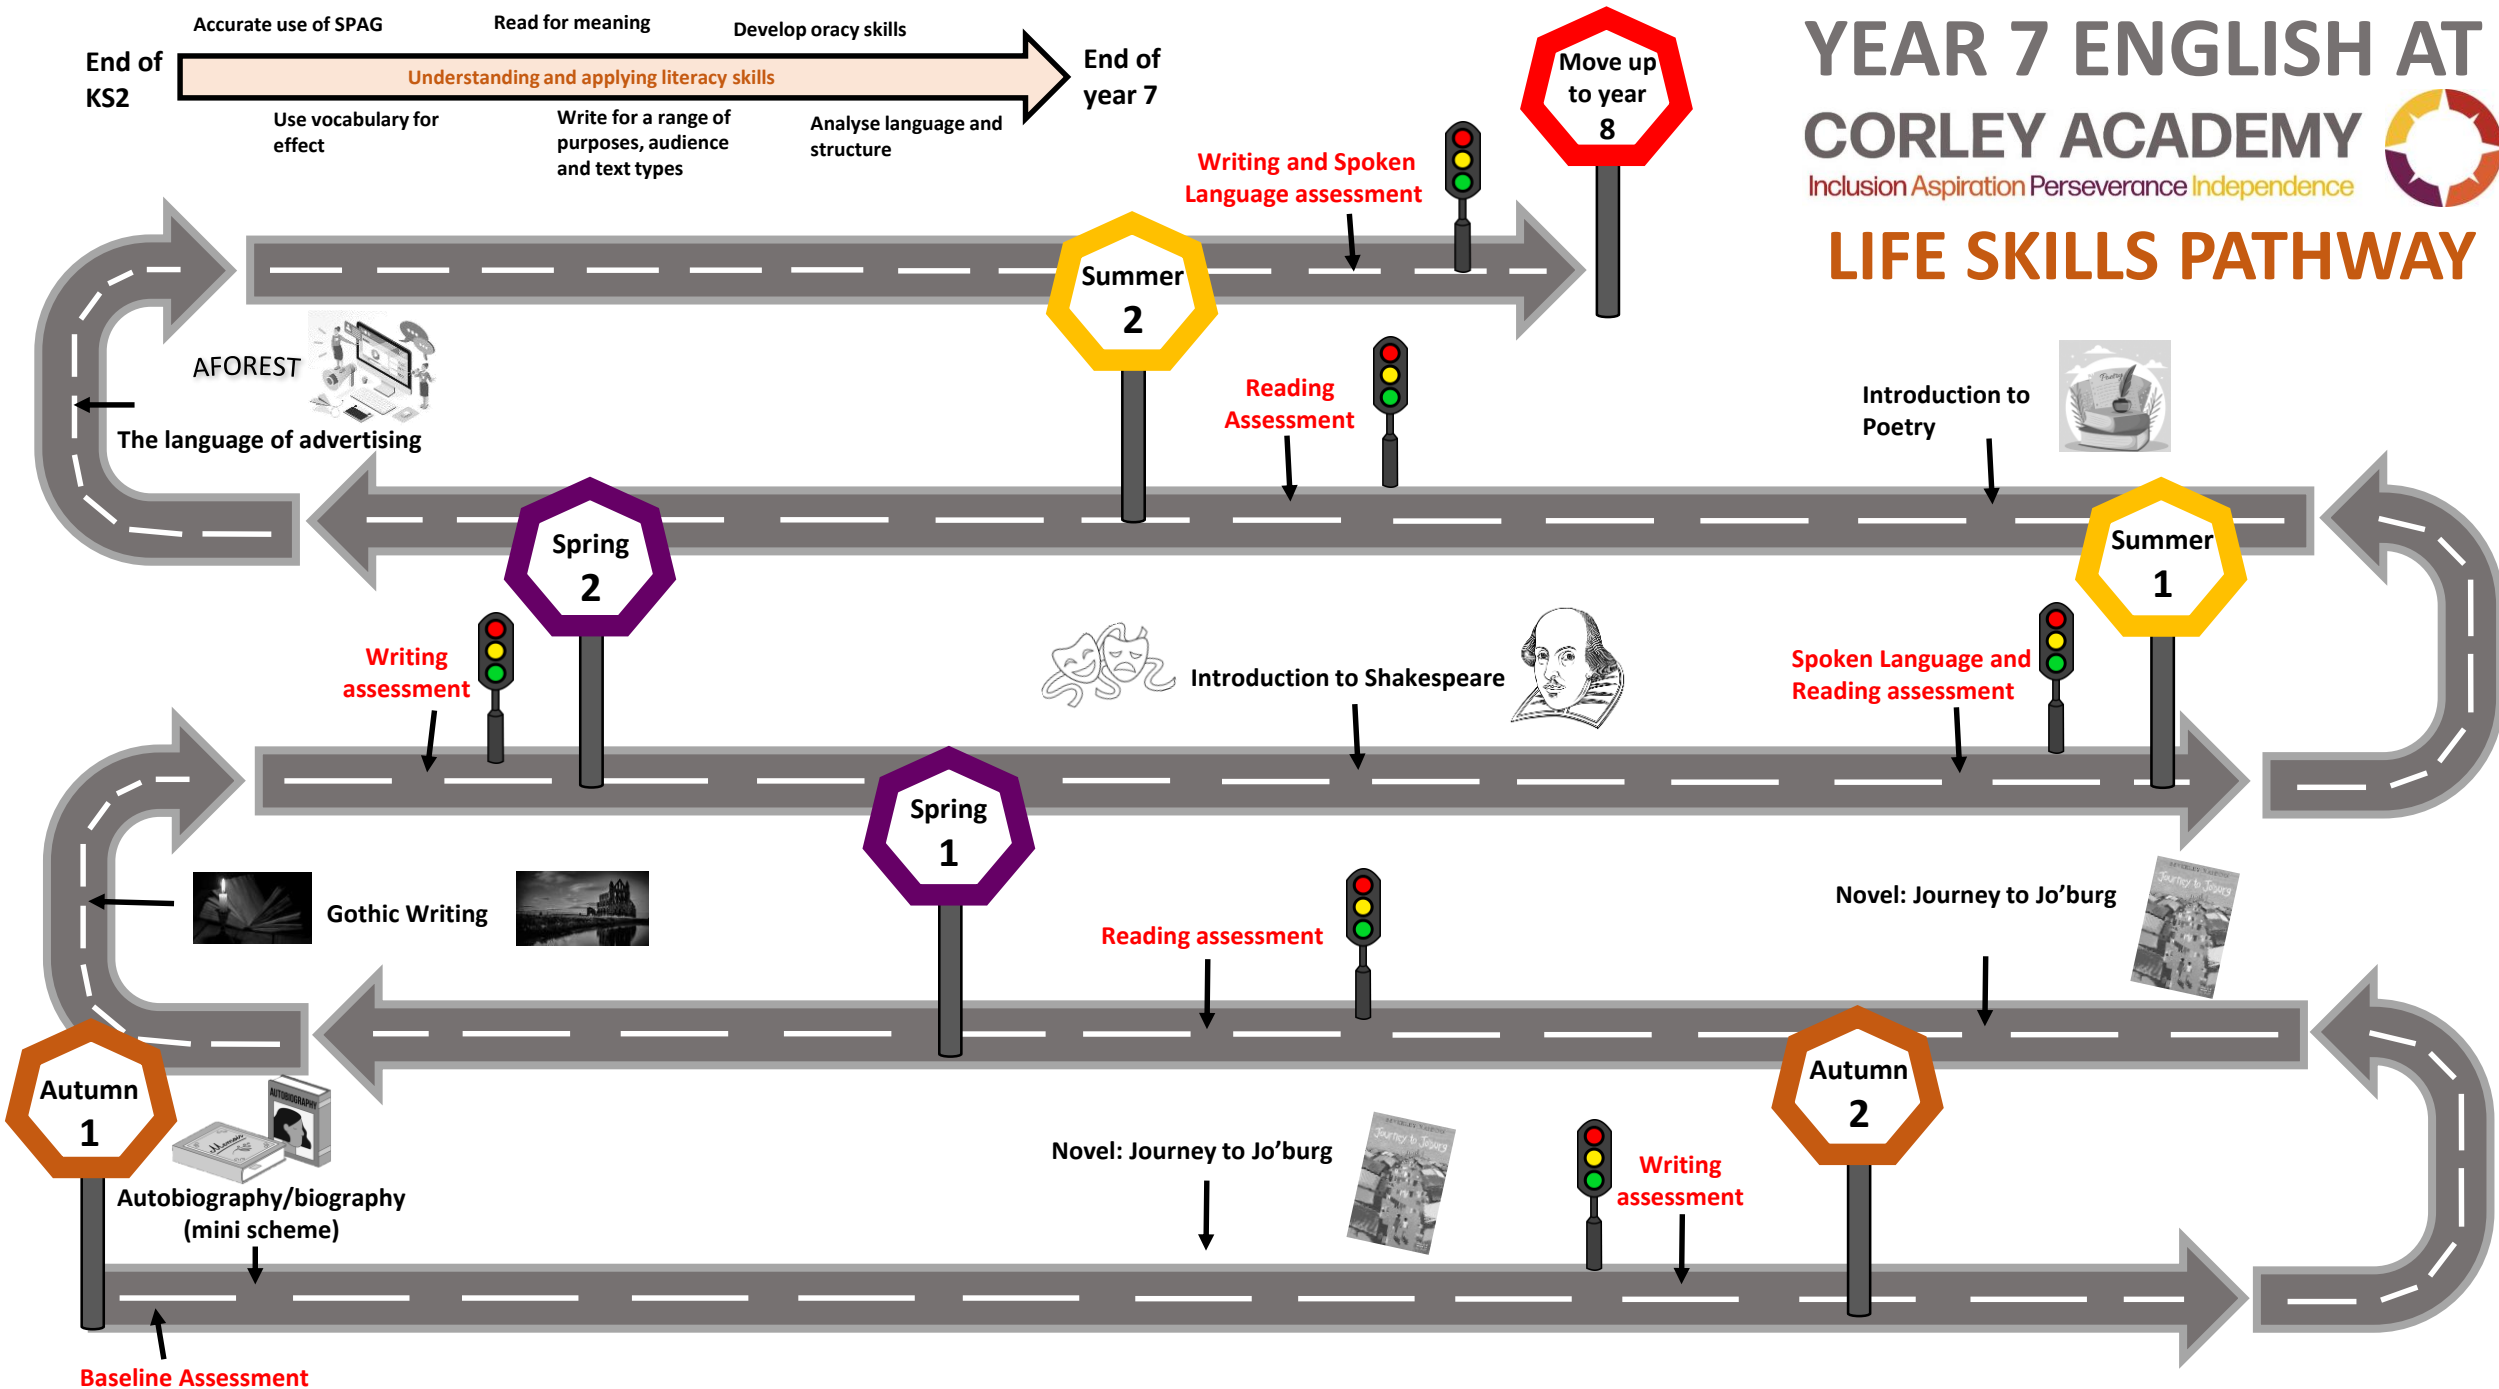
End of KS2

Accurate use of SPAG

Read for meaning

Develop oracy skills

Understanding and applying literacy skills

Use vocabulary for effect

Write for a range of purposes, audience and text types

Analyse language and structure

End of year 7

Move up to year 8

YEAR 7 ENGLISH AT CORLEY ACADEMY

Inclusion Aspiration Perseverance Independence

LIFE SKILLS PATHWAY

Writing and Spoken Language assessment

Summer 2

AFOREST

The language of advertising

Reading Assessment

Introduction to Poetry

Spring 2

Summer 1

Writing assessment

Introduction to Shakespeare

Spoken Language and Reading assessment

Spring 1

Gothic Writing

Reading assessment

Novel: Journey to Jo'burg

Autumn 1

Autumn 2

Autobiography/biography (mini scheme)

Novel: Journey to Jo'burg

Writing assessment

Baseline Assessment